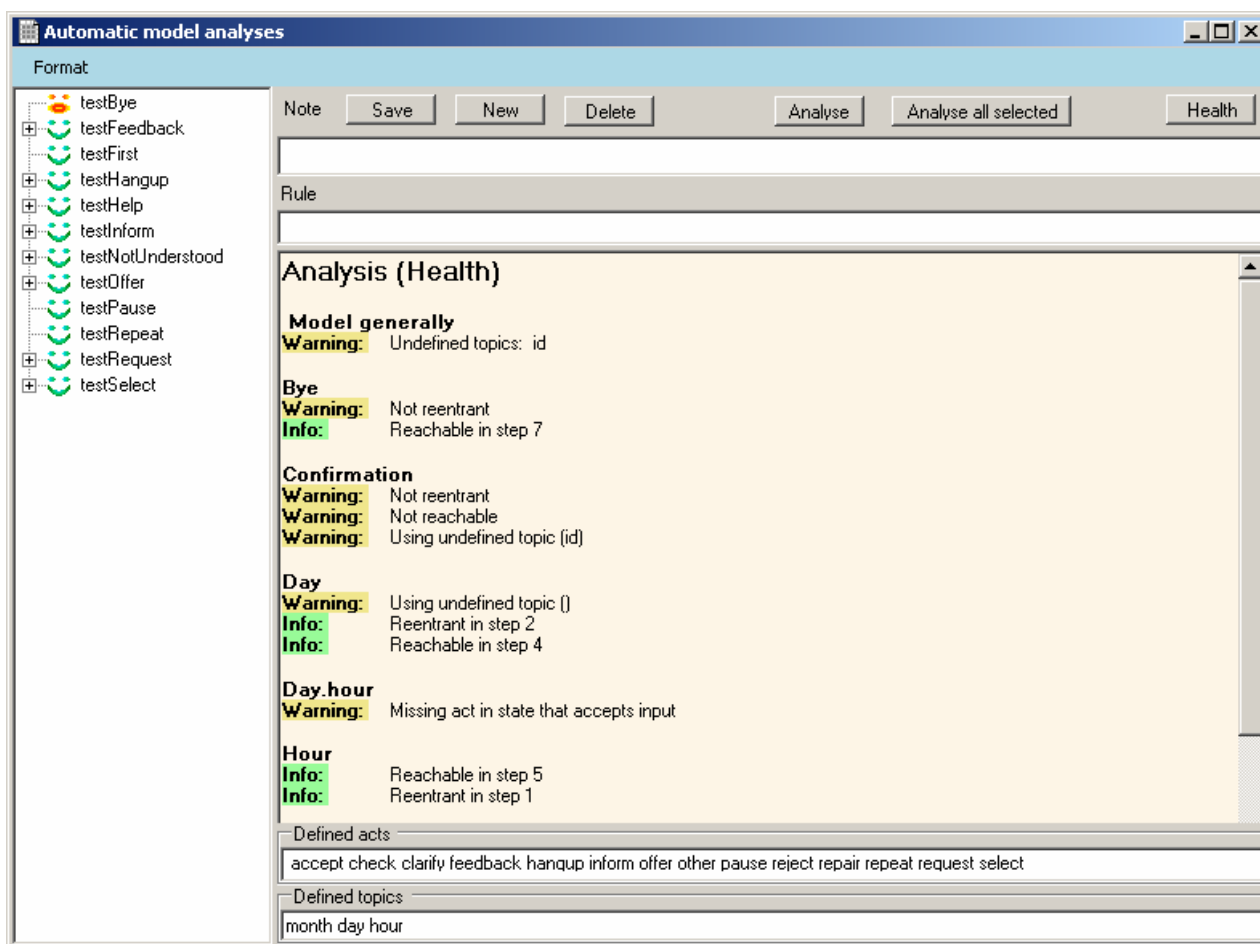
Automatic model analyses

Format

testBye
testFeedback
testFirst
testHangup
testHelp
testInform
testNotUnderstood
testOffer
testPause
testRepeat
testRequest
testSelect

Note Save New Delete Analyse Analyse all selected Health

Rule

Analysis (Health)

Model generally
Warning: Undefined topics: id

Bye
Warning: Not reentrant
Info: Reachable in step 7

Confirmation
Warning: Not reentrant
Warning: Not reachable
Warning: Using undefined topic (id)

Day
Warning: Using undefined topic ()
Info: Reentrant in step 2
Info: Reachable in step 4

Day.hour
Warning: Missing act in state that accepts input

Hour
Info: Reachable in step 5
Info: Reentrant in step 1

Defined acts
accept check clarify feedback hangup inform offer other pause reject repair repeat request select

Defined topics
month day hour